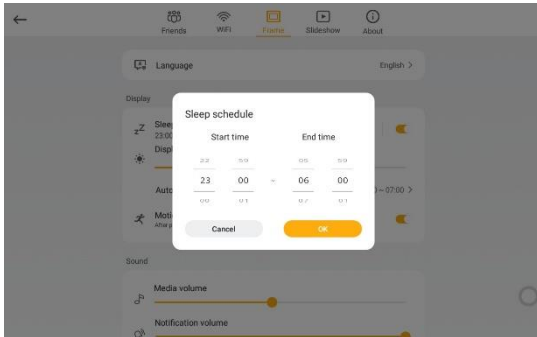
Friends WiFi Frame Slideshow About

Language English >

Display

Slee 23:00

Displ

Auto ) – 07:00 >

Moti After

Sleep schedule

Start time End time

22 59 05 59

23 00 – 06 00

00 01 07 01

Cancel OK

Sound

Media volume

Notification volume